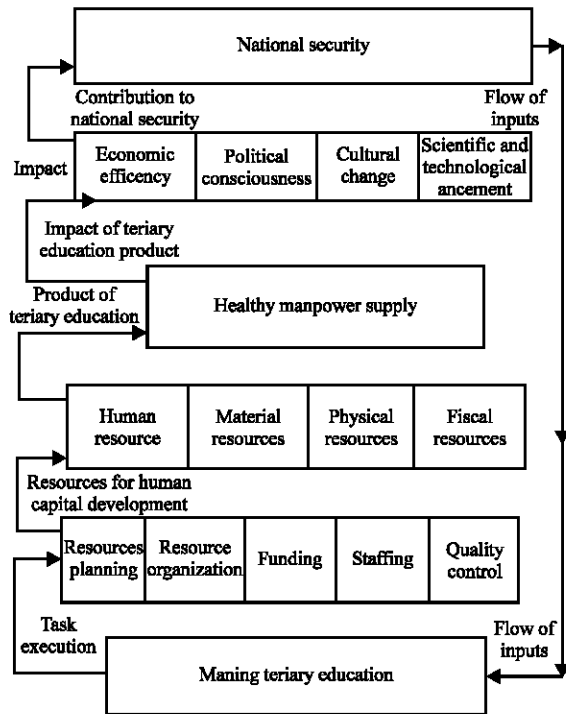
National security

Contribution to national security

Flow of inputs

Impact

| Economic efficency | Political consciousness | Cultural change | Scientific and technological ancement |
|---|---|---|---|

Impact of teriary education product

Product of teriary education

Healthy manpower supply

| Human resource | Material resources | Physical resources | Fiscal resources |
|---|---|---|---|

Resources for human capital development

| Resources planning | Resource organization | Funding | Staffing | Quality control |
|---|---|---|---|---|

Task execution

Flow of inputs

Maning teriary education